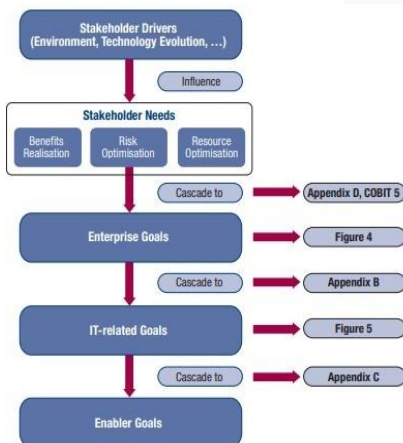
Stakeholder Drivers
(Environment, Technology Evolution, ...)

Influence

Stakeholder Needs

Benefits Realisation

Risk Optimisation

Resource Optimisation

Cascade to

Appendix D, COBIT 5

Enterprise Goals

Figure 4

Cascade to

Appendix B

IT-related Goals

Figure 5

Cascade to

Appendix C

Enabler Goals